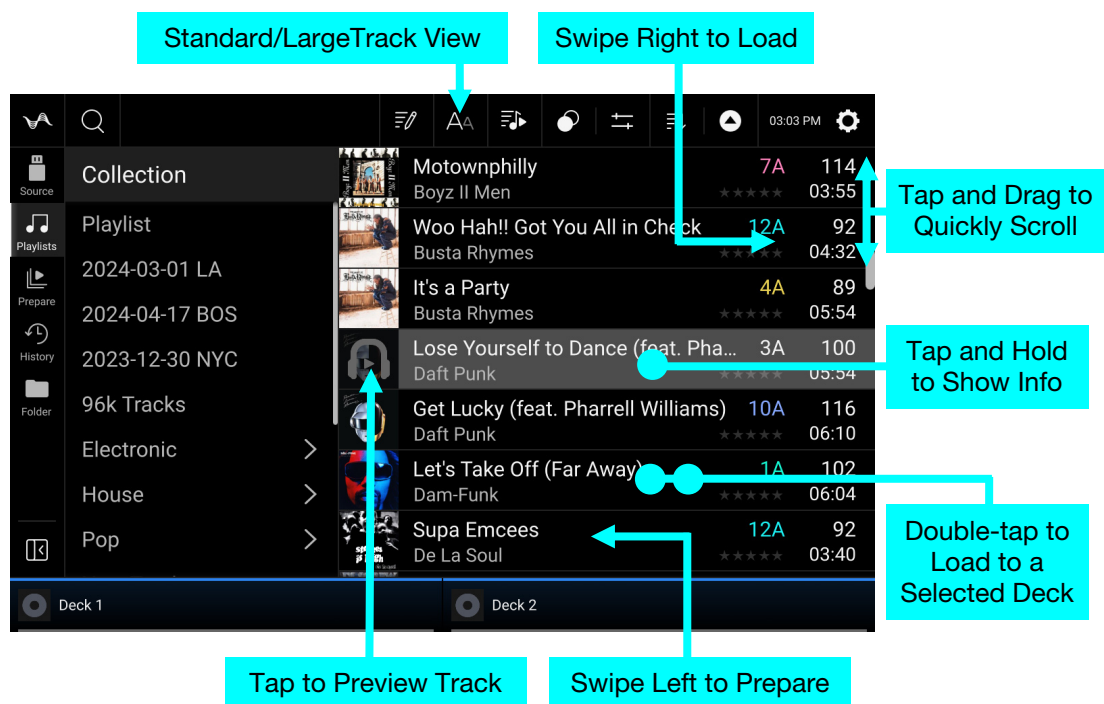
Standard/LargeTrack View

Swipe Right to Load

03:03 PM

Source

Playlists

Prepare

History

Folder

Collection

Playlist

2024-03-01 LA

2024-04-17 BOS

2023-12-30 NYC

96k Tracks

Electronic

House

Pop

| Title / Artist | Key | BPM / Time |
|---|---|---|
| Motownphilly / Boyz II Men | 7A | 114 / 03:55 |
| Woo Hah!! Got You All in Check / Busta Rhymes | 12A | 92 / 04:32 |
| It's a Party / Busta Rhymes | 4A | 89 / 05:54 |
| Lose Yourself to Dance (feat. Pha... / Daft Punk | 3A | 100 / 05:54 |
| Get Lucky (feat. Pharrell Williams) / Daft Punk | 10A | 116 / 06:10 |
| Let's Take Off (Far Away) / Dam-Funk | 1A | 102 / 06:04 |
| Supa Emcees / De La Soul | 12A | 92 / 03:40 |

Deck 1

Deck 2

Tap and Drag to Quickly Scroll

Tap and Hold to Show Info

Double-tap to Load to a Selected Deck

Tap to Preview Track

Swipe Left to Prepare